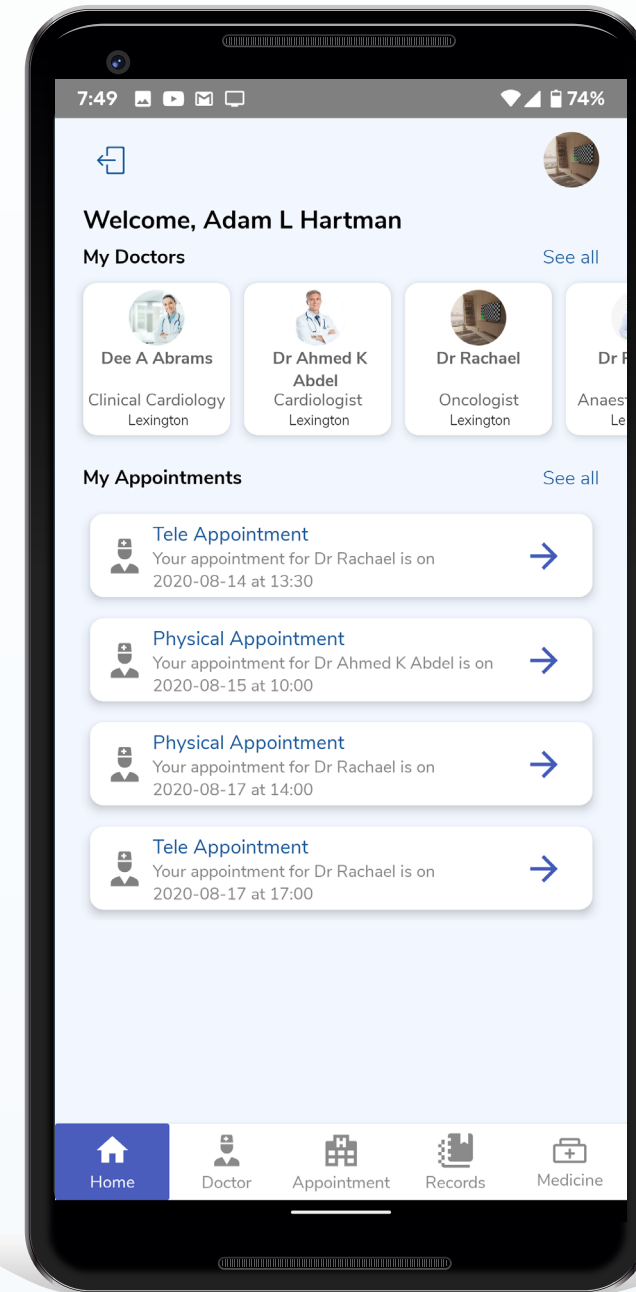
7:49

74%

Welcome, Adam L Hartman

My Doctors

See all

Dee A Abrams

Clinical Cardiology

Lexington

Dr Ahmed K Abdel

Cardiologist

Lexington

Dr Rachael

Oncologist

Lexington

Dr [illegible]

Anaes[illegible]

Le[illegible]

My Appointments

See all

Tele Appointment

Your appointment for Dr Rachael is on 2020-08-14 at 13:30

Physical Appointment

Your appointment for Dr Ahmed K Abdel is on 2020-08-15 at 10:00

Physical Appointment

Your appointment for Dr Rachael is on 2020-08-17 at 14:00

Tele Appointment

Your appointment for Dr Rachael is on 2020-08-17 at 17:00

Home

Doctor

Appointment

Records

Medicine